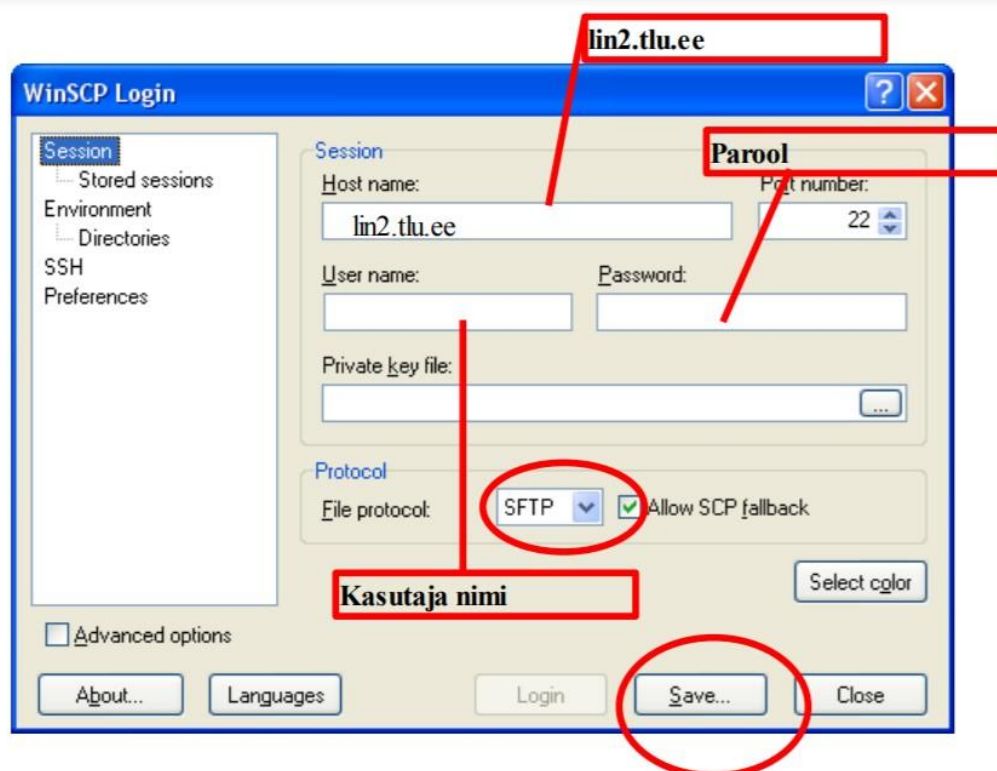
lin2.tlu.ee

WinSCP Login

?

Parool

Session
Stored sessions
Environment
Directories
SSH
Preferences

Session

Host name:

lin2.tlu.ee

Port number:

22

User name:

Password:

Private key file:

...

Protocol

File protocol:

SFTP

Allow SCP fallback

Select color

Kasutaja nimi

Advanced options

About...

Languages

Login

Save...

Close